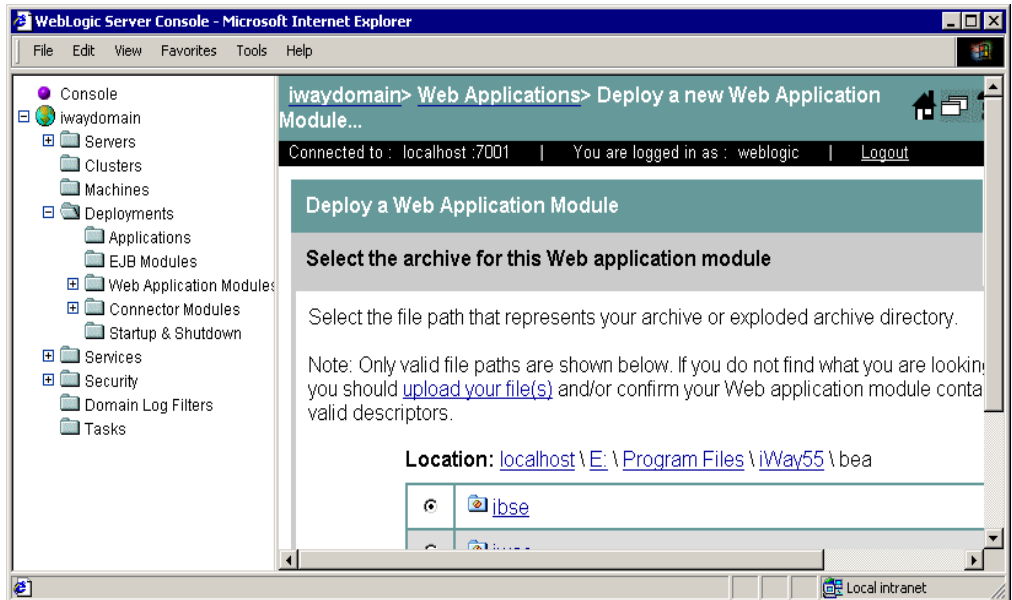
WebLogic Server Console - Microsoft Internet Explorer

File Edit View Favorites Tools Help

Console
iwaydomain
Servers
Clusters
Machines
Deployments
Applications
EJB Modules
Web Application Modules
Connector Modules
Startup & Shutdown
Services
Security
Domain Log Filters
Tasks

iwaydomain> Web Applications> Deploy a new Web Application Module...

Connected to : localhost :7001 | You are logged in as : weblogic | Logout

Deploy a Web Application Module

Select the archive for this Web application module

Select the file path that represents your archive or exploded archive directory.

Note: Only valid file paths are shown below. If you do not find what you are lookin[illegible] you should upload your file(s) and/or confirm your Web application module conta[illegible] valid descriptors.

Location: localhost \ E: \ Program Files \ iWay55 \ bea

| | |
|---|---|
| | ibse |
| | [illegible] |

Local intranet